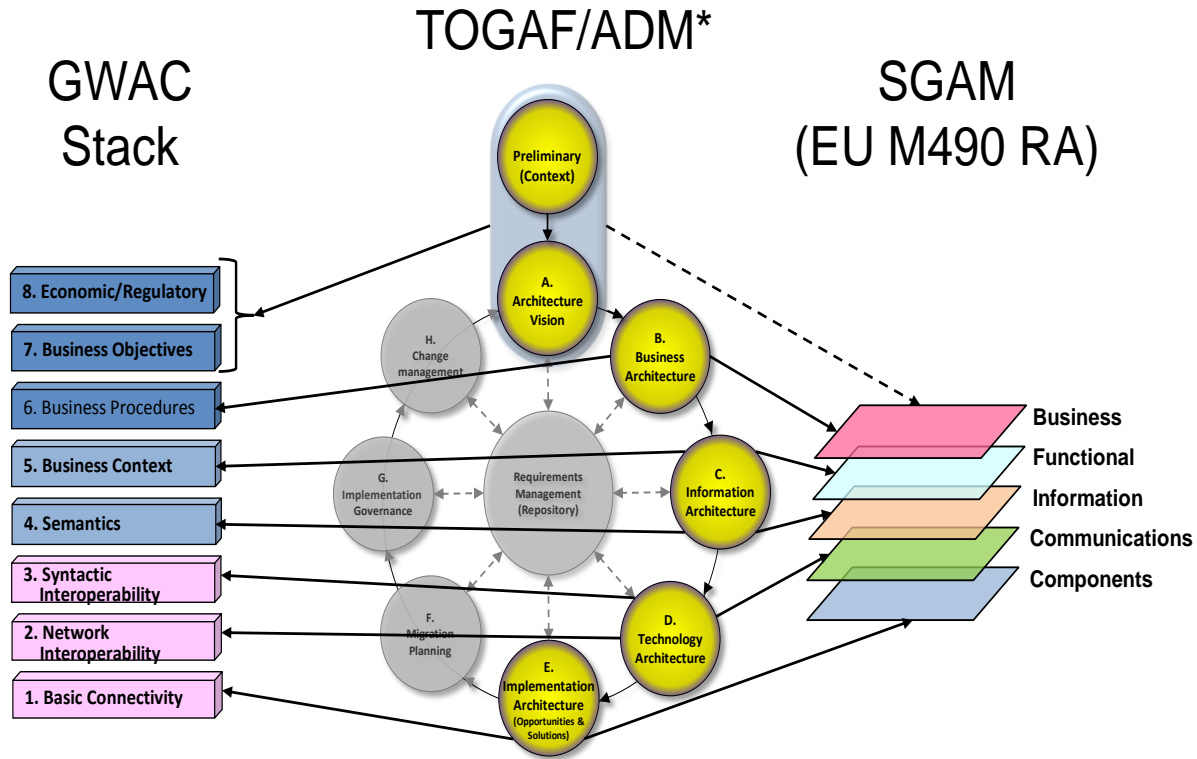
TOGAF/ADM*

GWAC Stack

SGAM (EU M490 RA)

8. Economic/Regulatory

7. Business Objectives

6. Business Procedures

5. Business Context

4. Semantics

3. Syntactic Interoperability

2. Network Interoperability

1. Basic Connectivity

Preliminary (Context)

A. Architecture Vision

B. Business Architecture

C. Information Architecture

D. Technology Architecture

E. Implementation Architecture (Opportunities & Solutions)

F. Migration Planning

G. Implementation Governance

H. Change management

Requirements Management (Repository)

Business

Functional

Information

Communications

Components